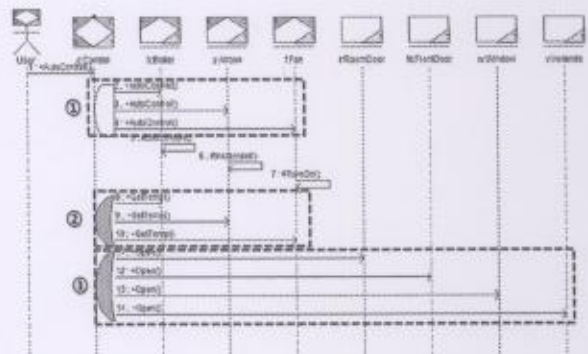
User
1: +AutoControl()
Control
tdHeater
yHouse
tFan
trRoomDoor
fdFrontDoor
wWindow
vVentilate
①
2: +autoControl()
3: +autoControl()
4: +AutoControl()
5: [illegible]
6: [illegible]
7: +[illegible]()
②
8: +SetTemp()
9: +SetTemp()
10: +SetTemp()
③
11: +Open()
12: +Open()
13: +Open()
14: +Open()